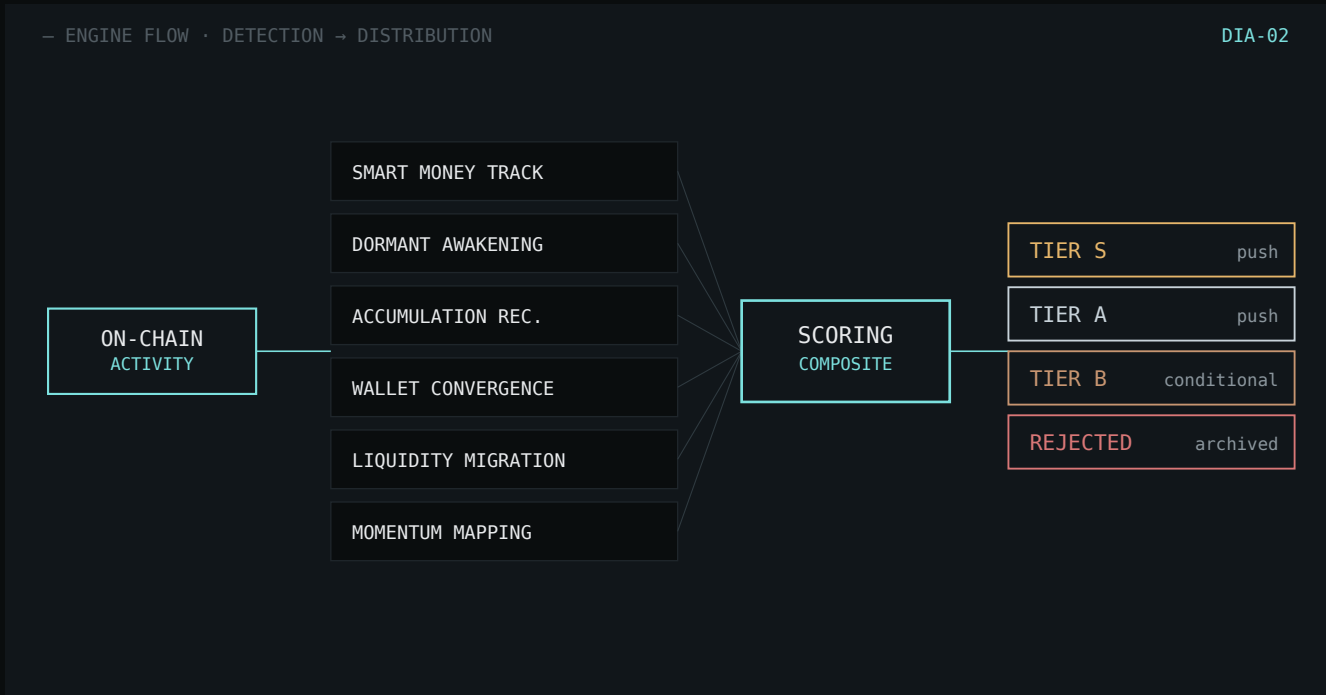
— ENGINE FLOW · DETECTION → DISTRIBUTION

DIA-02

ON-CHAIN
ACTIVITY

SMART MONEY TRACK

DORMANT AWAKENING

ACCUMULATION REC.

WALLET CONVERGENCE

LIQUIDITY MIGRATION

MOMENTUM MAPPING

SCORING
COMPOSITE

TIER S push

TIER A push

TIER B conditional

REJECTED archived